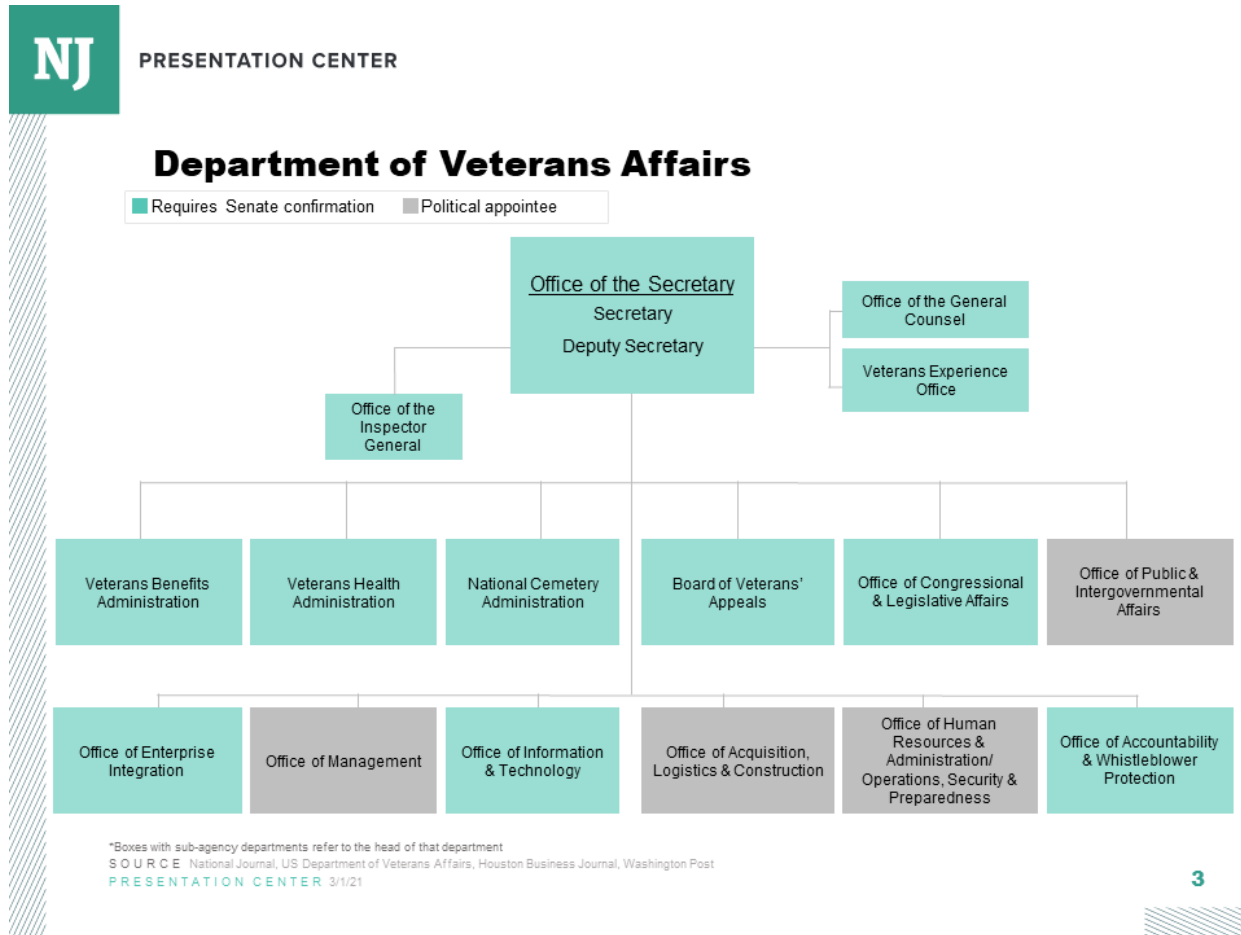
NJ PRESENTATION CENTER

Department of Veterans Affairs

Requires Senate confirmation Political appointee

Office of the Secretary
Secretary
Deputy Secretary

Office of the General Counsel

Veterans Experience Office

Office of the Inspector General

Veterans Benefits Administration

Veterans Health Administration

National Cemetery Administration

Board of Veterans' Appeals

Office of Congressional & Legislative Affairs

Office of Public & Intergovernmental Affairs

Office of Enterprise Integration

Office of Management

Office of Information & Technology

Office of Acquisition, Logistics & Construction

Office of Human Resources & Administration/ Operations, Security & Preparedness

Office of Accountability & Whistleblower Protection

*Boxes with sub-agency departments refer to the head of that department
SOURCE National Journal, US Department of Veterans Affairs, Houston Business Journal, Washington Post
PRESENTATION CENTER 3/1/21

3